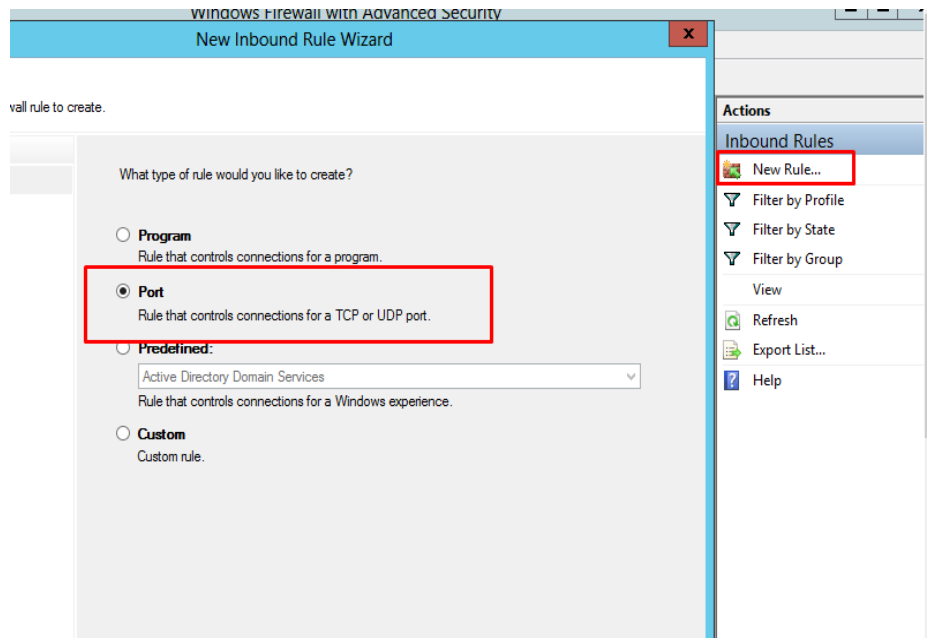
Windows Firewall with Advanced Security

New Inbound Rule Wizard

x

vall rule to create.

What type of rule would you like to create?

Program
Rule that controls connections for a program.

Port
Rule that controls connections for a TCP or UDP port.

Predefined:
Active Directory Domain Services
Rule that controls connections for a Windows experience.

Custom
Custom rule.

Actions
Inbound Rules
New Rule...
Filter by Profile
Filter by State
Filter by Group
View
Refresh
Export List...
Help